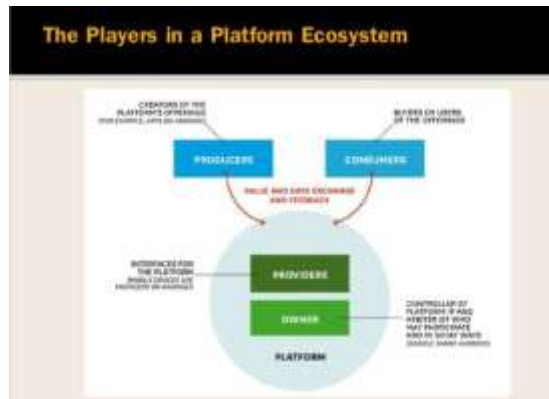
The Players in a Platform Ecosystem

CREATORS OF THE PLATFORM'S OFFERINGS
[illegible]

BUYERS OR USERS OF THE OFFERINGS

PRODUCERS

CONSUMERS

VALUE AND DATA EXCHANGE AND FEEDBACK

INTERFACES FOR THE PLATFORM
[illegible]

PROVIDERS

OWNER

CONTROLLER OF PLATFORM IP AND ARBITER OF WHO MAY PARTICIPATE AND IN WHAT WAYS
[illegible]

PLATFORM